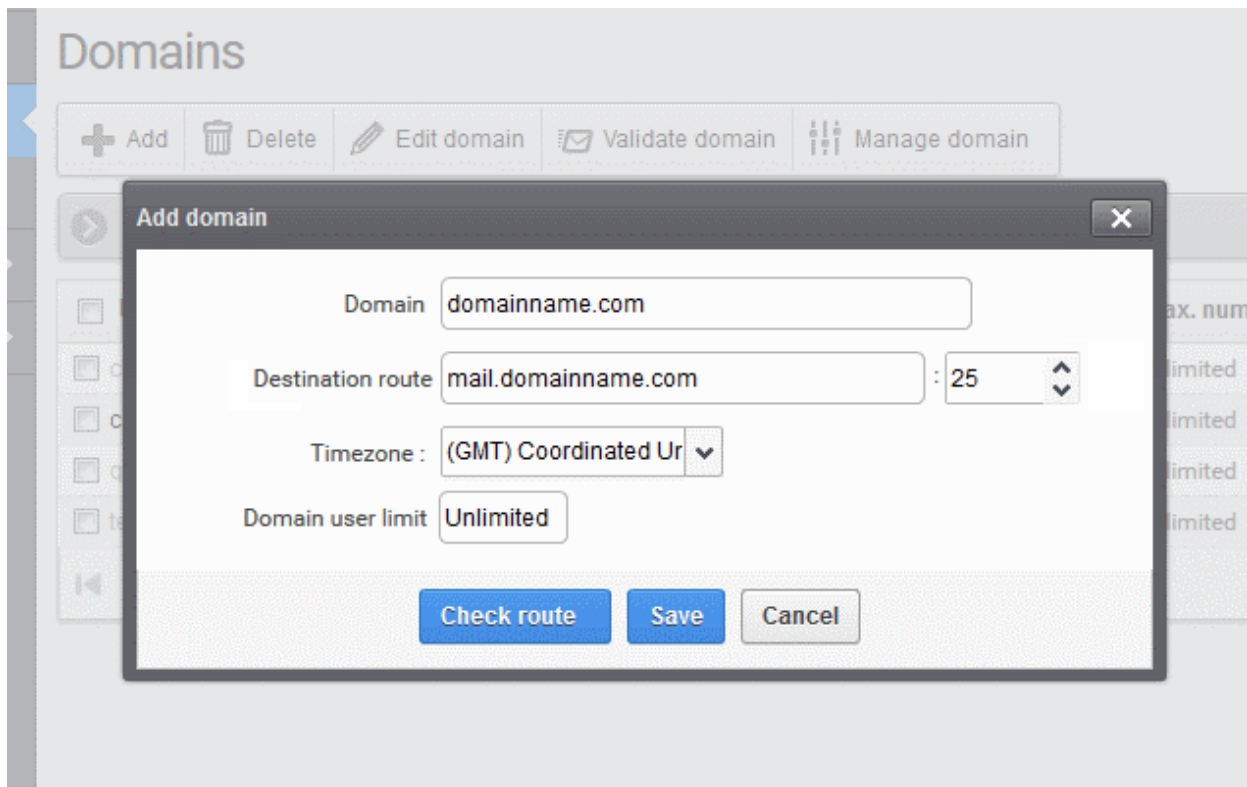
Domains

Add Delete Edit domain Validate domain Manage domain

Add domain

Domain domainname.com

Destination route mail.domainname.com : 25

Timezone : (GMT) Coordinated Ur

Domain user limit Unlimited

Check route Save Cancel

ax. num

limited
limited
limited
limited